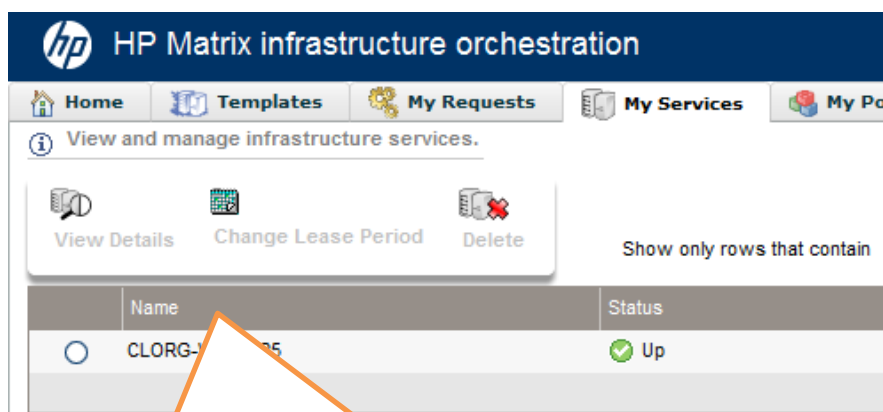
hp HP Matrix infrastructure orchestration

Home Templates My Requests My Services My Po

View and manage infrastructure services.

View Details Change Lease Period Delete

Show only rows that contain

| | Name | Status |
|---|---|---|
| ○ | CLORG-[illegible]5 | Up |